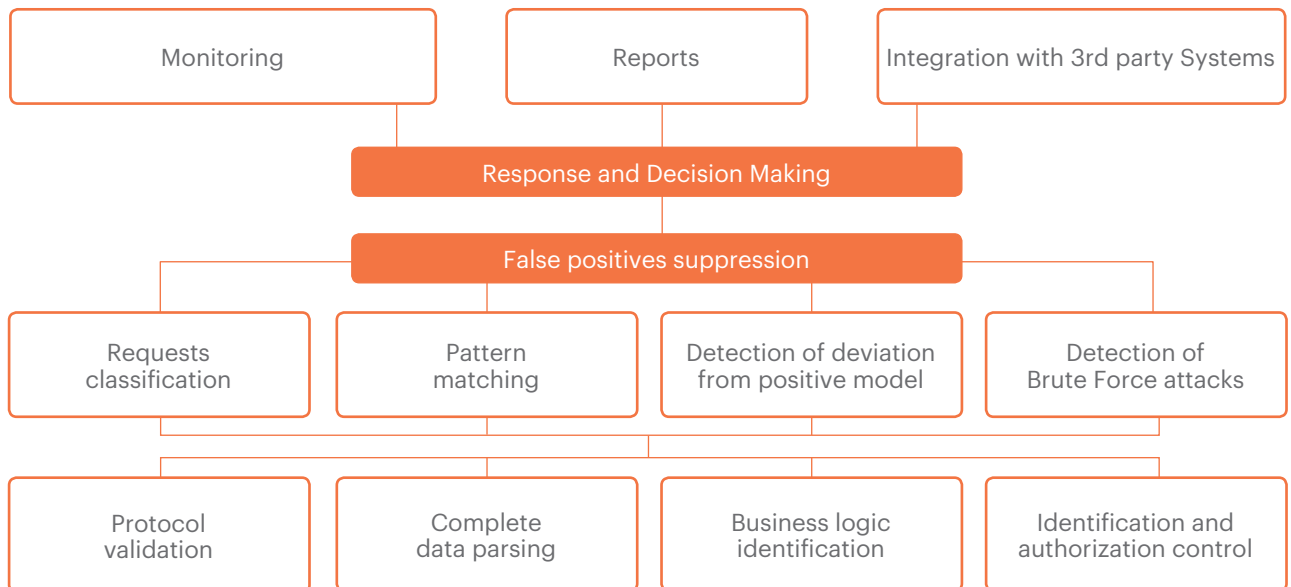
Monitoring

Reports

Integration with 3rd party Systems

Response and Decision Making

False positives suppression

Requests classification

Pattern matching

Detection of deviation from positive model

Detection of Brute Force attacks

Protocol validation

Complete data parsing

Business logic identification

Identification and authorization control